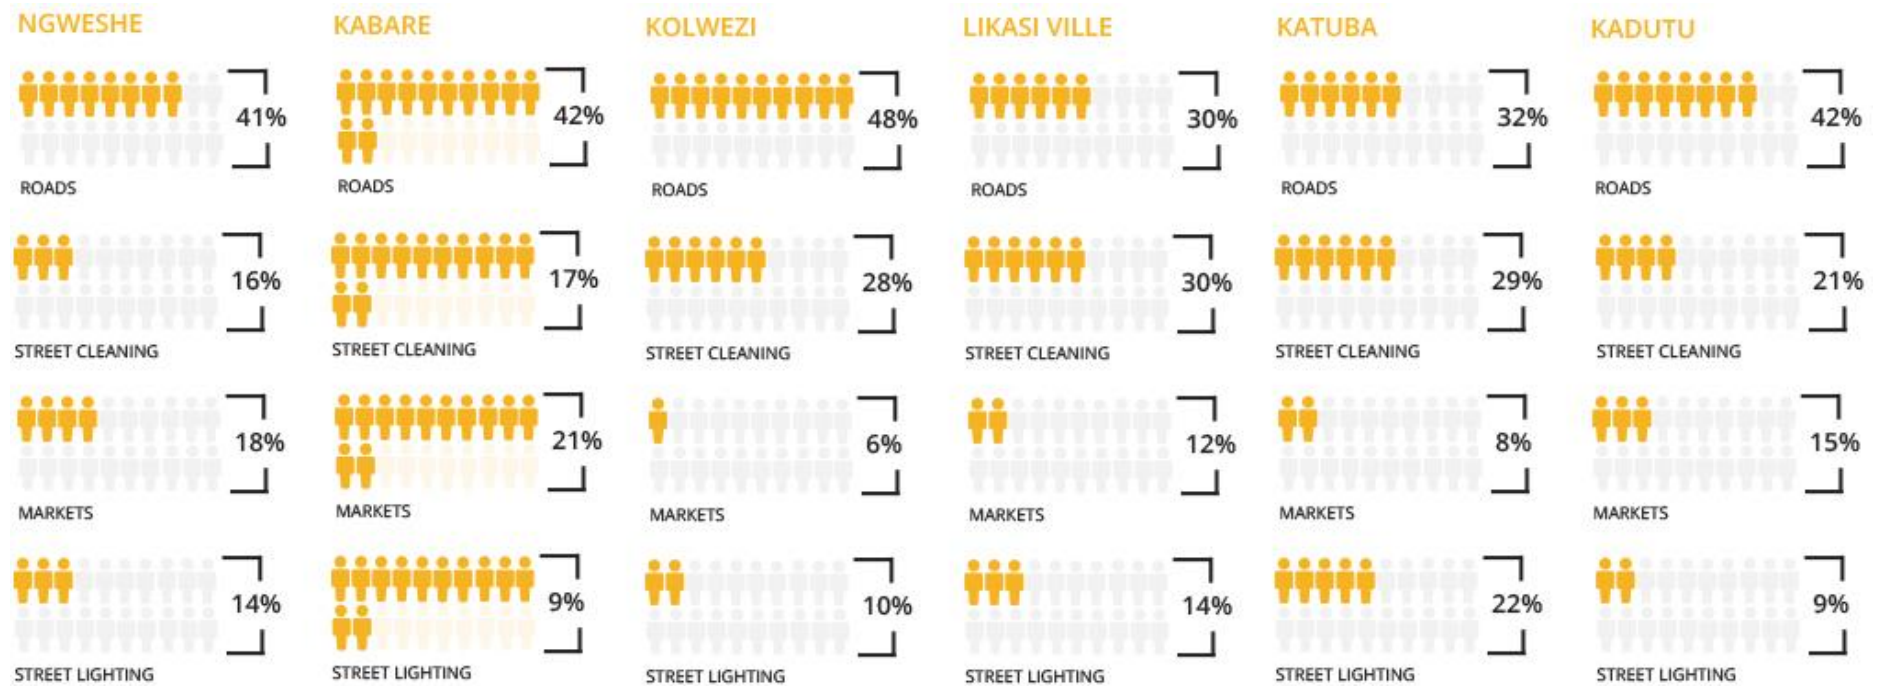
NGWESHE

41%
ROADS

16%
STREET CLEANING

18%
MARKETS

14%
STREET LIGHTING

KABARE

42%
ROADS

17%
STREET CLEANING

21%
MARKETS

9%
STREET LIGHTING

KOLWEZI

48%
ROADS

28%
STREET CLEANING

6%
MARKETS

10%
STREET LIGHTING

LIKASI VILLE

30%
ROADS

30%
STREET CLEANING

12%
MARKETS

14%
STREET LIGHTING

KATUBA

32%
ROADS

29%
STREET CLEANING

8%
MARKETS

22%
STREET LIGHTING

KADUTU

42%
ROADS

21%
STREET CLEANING

15%
MARKETS

9%
STREET LIGHTING